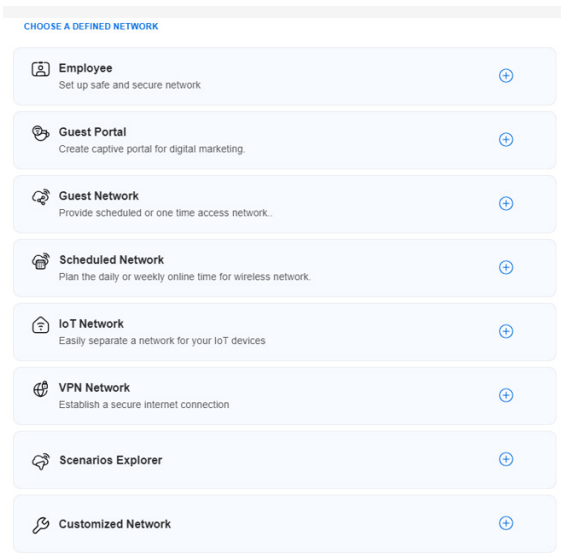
CHOOSE A DEFINED NETWORK

Employee
Set up safe and secure network

Guest Portal
Create captive portal for digital marketing.

Guest Network
Provide scheduled or one time access network..

Scheduled Network
Plan the daily or weekly online time for wireless network.

IoT Network
Easily separate a network for your IoT devices

VPN Network
Establish a secure internet connection

Scenarios Explorer

Customized Network